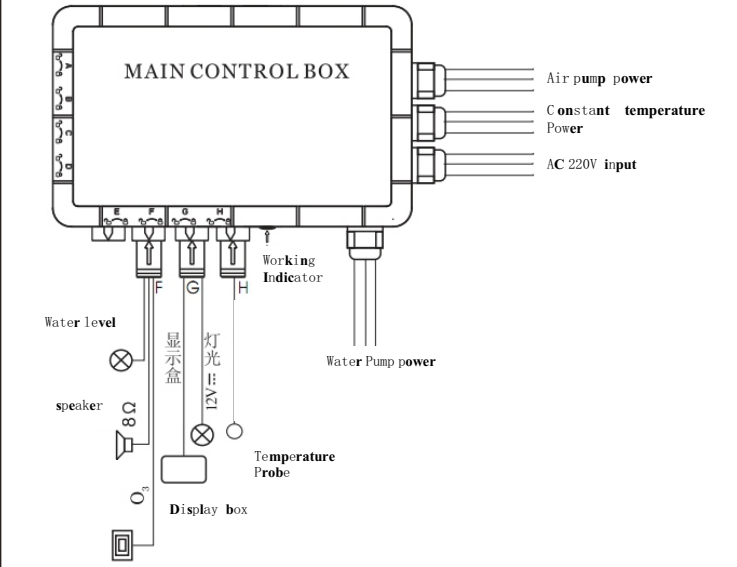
MAIN CONTROL BOX

Air pump power

Constant temperature Power

AC 220V input

E F G H

Working Indicator

F G H

Water level

显示盒

灯光 12V

speaker

8Ω

Water Pump power

Temperature Probe

$O_3$

Display box